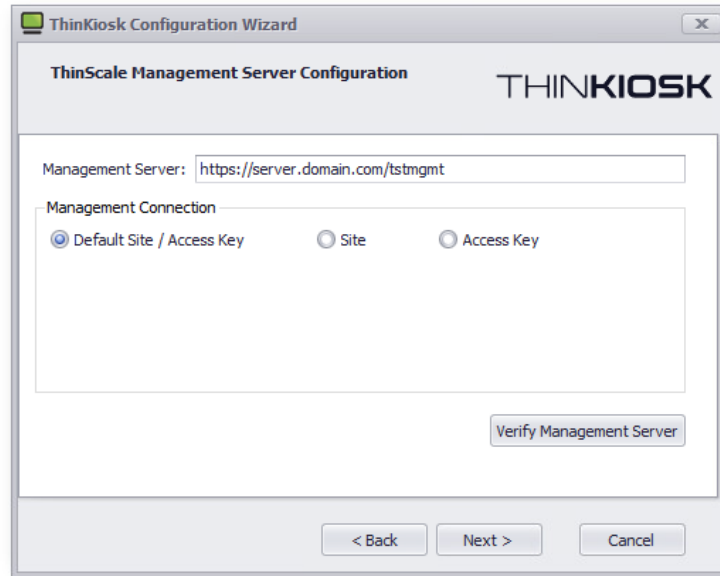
ThinKiosk Configuration Wizard

ThinScale Management Server Configuration

THINKIOSK

Management Server: https://server.domain.com/tstmgmt

Management Connection

Default Site / Access Key

Site

Access Key

Verify Management Server

< Back

Next >

Cancel